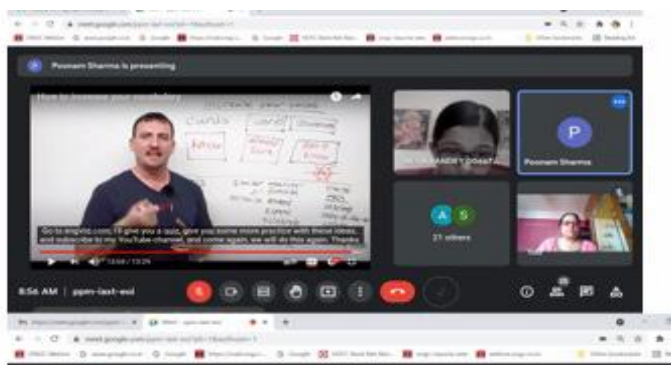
Poonam Sharma is presenting

How to increase your vocabulary

Go to engvid.com, I'll give you a quiz, give you some more practice with these ideas, and subscribe to my YouTube channel, and come again, we will do this again. Thanks.

13:04 / 13:24

P

Poonam Sharma

A S

21 others

8:56 AM | ppm-last-eoi

meet.google.com